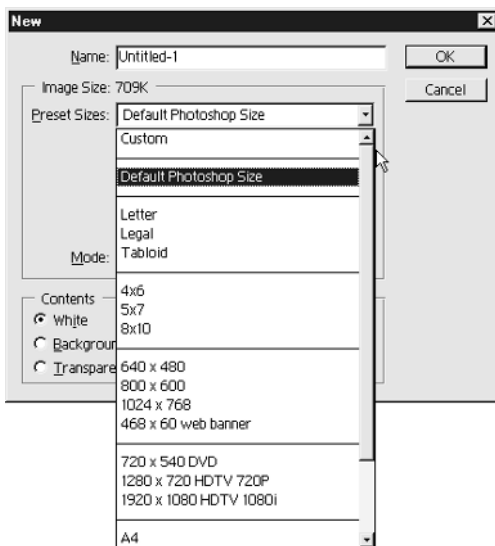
New

Name: Untitled-1

OK

Cancel

Image Size: 709K

Preset Sizes: Default Photoshop Size

Custom

Default Photoshop Size

Letter
Legal
Tabloid

4x6
5x7
8x10

640 x 480
800 x 600
1024 x 768
468 x 60 web banner

720 x 540 DVD
1280 x 720 HDTV 720P
1920 x 1080 HDTV 1080i

A4

Mode:

Contents
White
Backgrour
Transpare